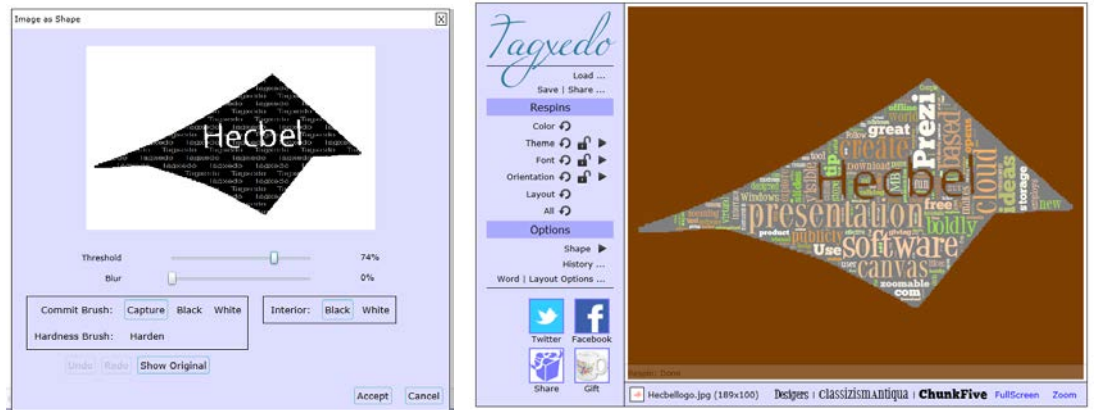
Image as Shape

Hecbel

Threshold 74%

Blur 0%

Commit Brush: Capture Black White

Hardness Brush: Harden

Interior: Black White

Undo Redo Show Original

Accept Cancel

Tagxedo

Load ...

Save | Share ...

Respins

Color

Theme

Font

Orientation

Layout

All

Options

Shape

History ...

Word | Layout Options ...

Twitter

Facebook

Share

Gift

Hecbel presentation software Prezi cloud canvas create great ideas free boldly Use publicity storage new zoomable com

Respin: Done

Hecbellogo.jpg (189x100)

Designers | ClassizismAntiqua | ChunkFive FullScreen Zoom